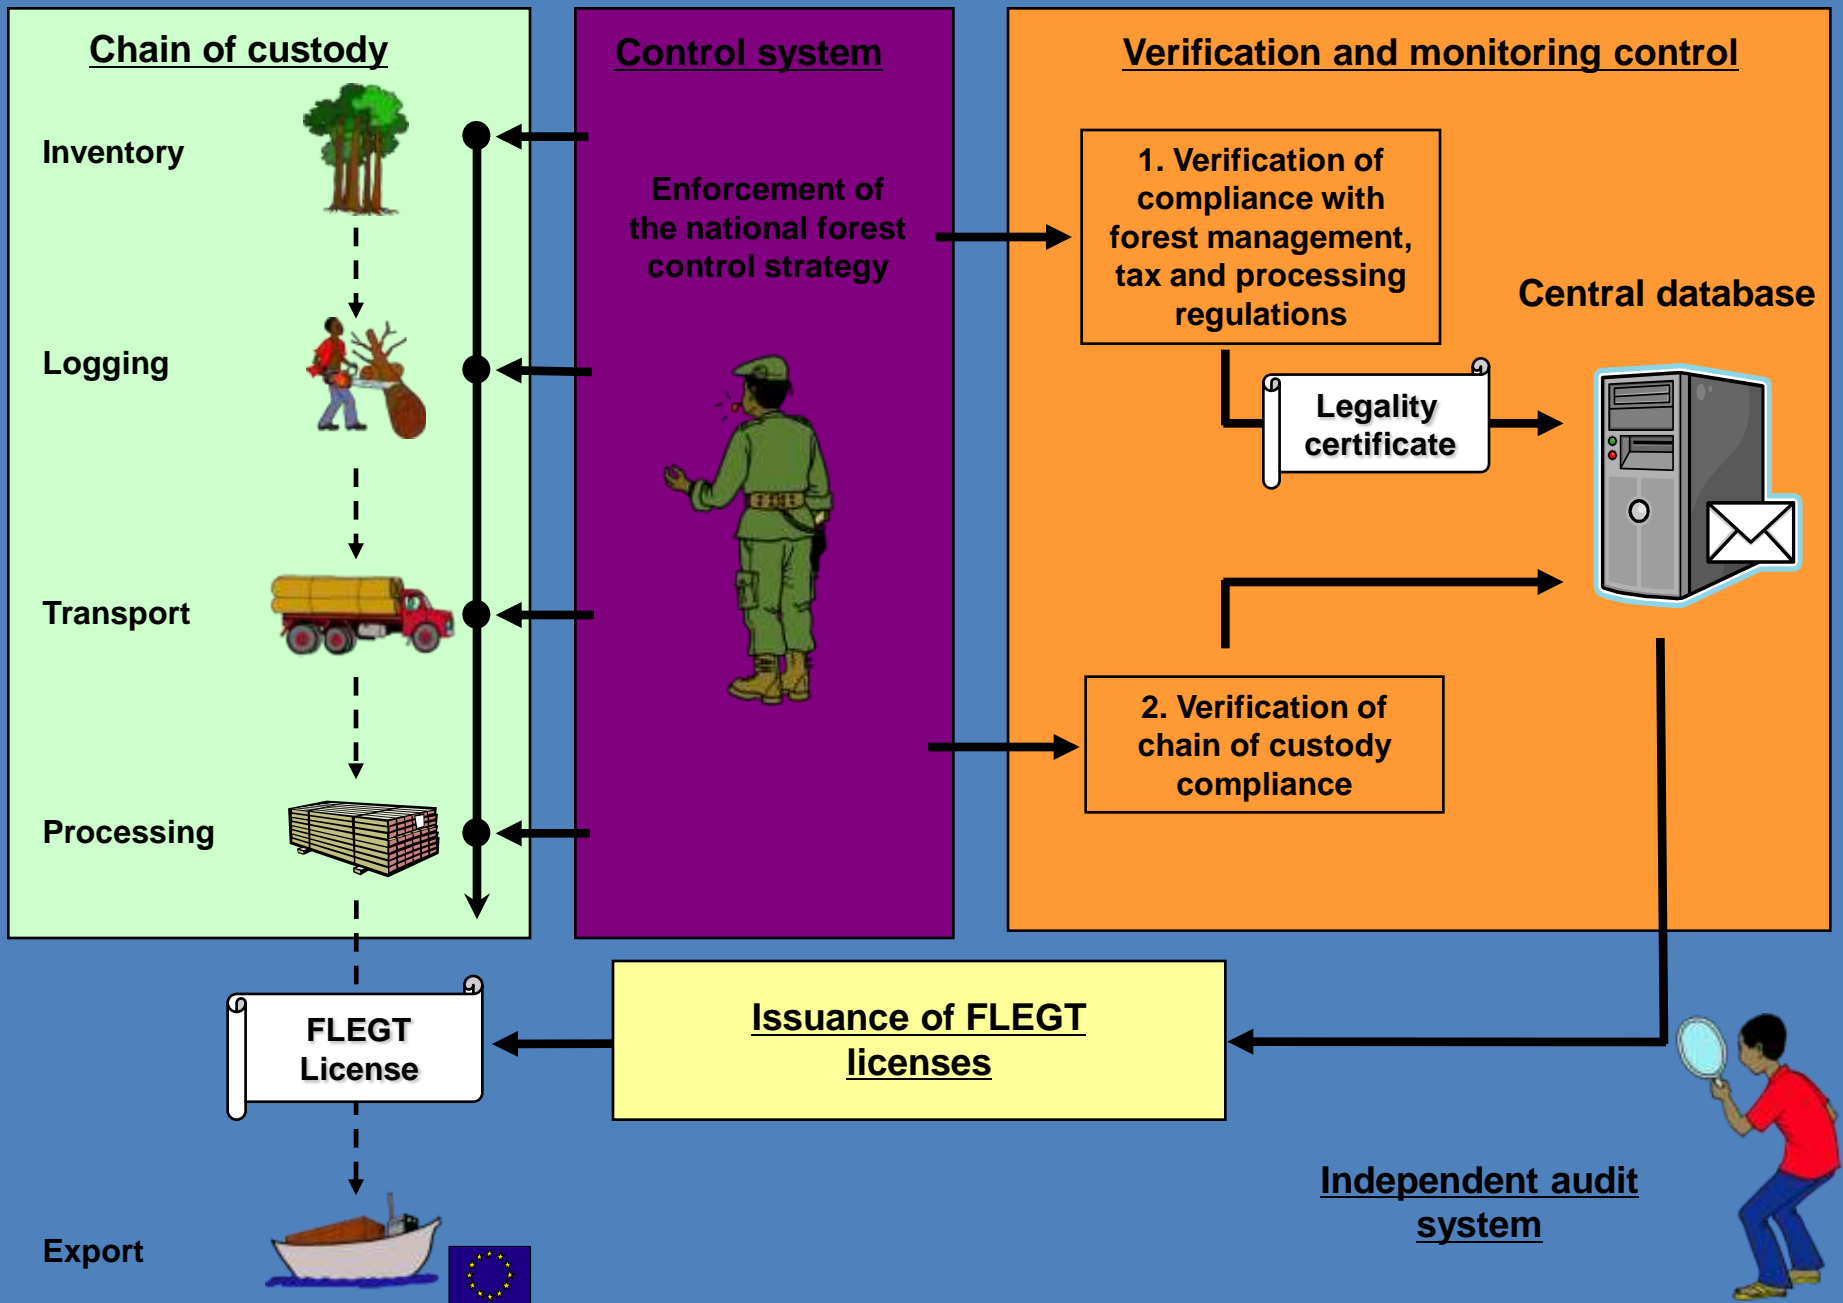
Chain of custody

Inventory

Logging

Transport

Processing

Control system

Enforcement of the national forest control strategy

Verification and monitoring control

1. Verification of compliance with forest management, tax and processing regulations

Central database

Legality certificate

2. Verification of chain of custody compliance

FLEGT License

Issuance of FLEGT licenses

Export

Independent audit system